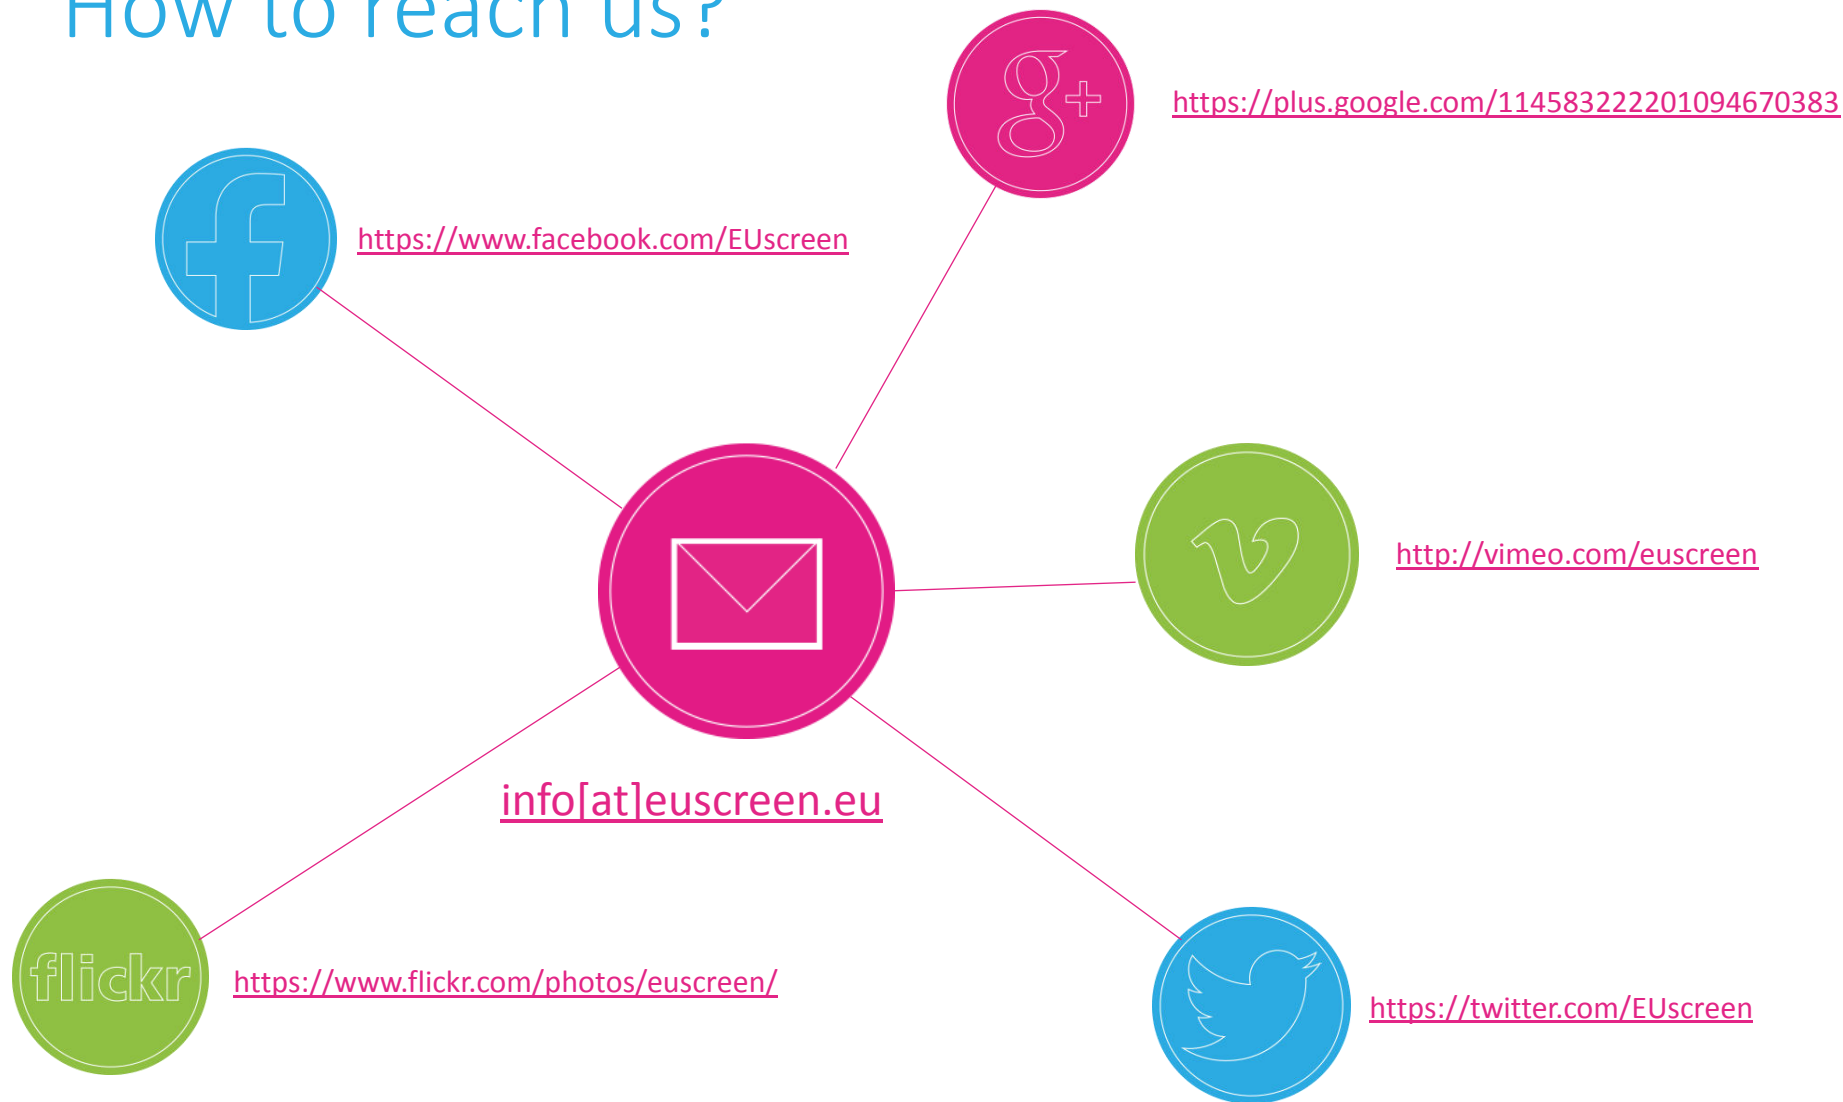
How to reach us?

https://plus.google.com/114583222201094670383

https://www.facebook.com/EUscreen

http://vimeo.com/euscreen

info[at]euscreen.eu

flickr

https://www.flickr.com/photos/euscreen/

https://twitter.com/EUscreen